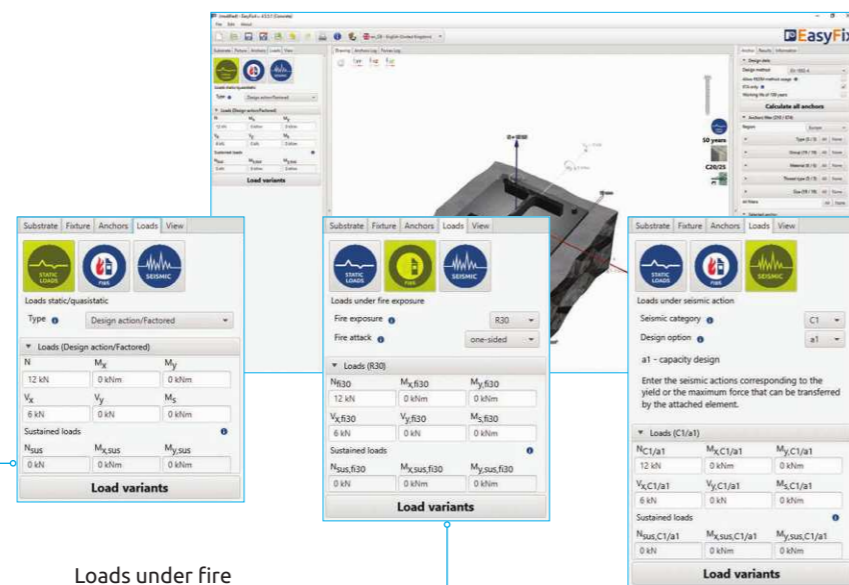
Untitled1 - EasyFix+ 4.5.0 (Concrete)

File Edit About

en_GB - English (United Kingdom)

EasyFix

Substrate Fixture Anchors Loads View

Drawing Anchors Log Fixture Log

Anchor Results Information

Design data

Calculate all anchors

50 years

C20/25

Load variants

Substrate | Fixture | Anchors | Loads | View

STATIC LOADS

FIRE

SEISMIC

Loads static/quasistatic

Type Design action/Factored

Loads (Design action/Factored)

| N | $M_x$ | $M_y$ |
|---|---|---|
| 12 kN | 0 kNm | 0 kNm |
| $V_x$ | $V_y$ | $M_z$ |
| 6 kN | 0 kN | 0 kNm |

Sustained loads

| $N_{sus}$ | $M_{x,sus}$ | $M_{y,sus}$ |
|---|---|---|
| 0 kN | 0 kNm | 0 kNm |

Load variants

Substrate | Fixture | Anchors | Loads | View

STATIC LOADS

FIRE

SEISMIC

Loads under fire exposure

Fire exposure R30

Fire attack one-sided

Loads (R30)

| $N_{fi30}$ | $M_{x,fi30}$ | $M_{y,fi30}$ |
|---|---|---|
| 12 kN | 0 kNm | 0 kNm |
| $V_{x,fi30}$ | $V_{y,fi30}$ | $M_{z,fi30}$ |
| 6 kN | 0 kN | 0 kNm |

Sustained loads

| $N_{sus,fi30}$ | $M_{x,sus,fi30}$ | $M_{y,sus,fi30}$ |
|---|---|---|
| 0 kN | 0 kNm | 0 kNm |

Load variants

Substrate | Fixture | Anchors | Loads | View

STATIC LOADS

FIRE

SEISMIC

Loads under seismic action

Seismic category C1

Design option a1

a1 - capacity design

Enter the seismic actions corresponding to the yield or the maximum force that can be transferred by the attached element.

Loads (C1/a1)

| $N_{C1/a1}$ | $M_{x,C1/a1}$ | $M_{y,C1/a1}$ |
|---|---|---|
| 12 kN | 0 kNm | 0 kNm |
| $V_{x,C1/a1}$ | $V_{y,C1/a1}$ | $M_{z,C1/a1}$ |
| 6 kN | 0 kN | 0 kNm |

Sustained loads

| $N_{sus,C1/a1}$ | $M_{x,sus,C1/a1}$ | $M_{y,sus,C1/a1}$ |
|---|---|---|
| 0 kN | 0 kNm | 0 kNm |

Load variants

Loads under fire